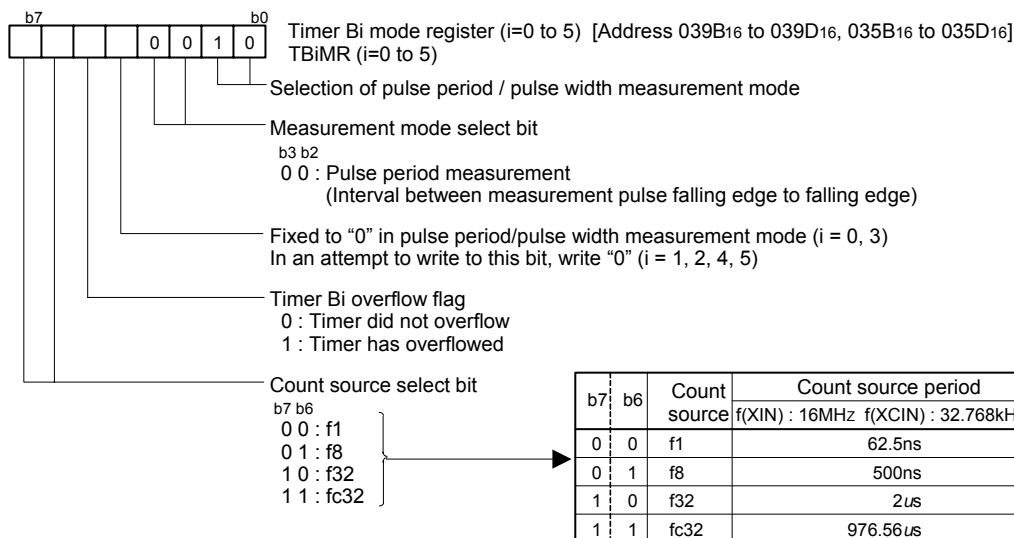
b7 b0

0 0 1 0

Timer Bi mode register (i=0 to 5) [Address 039B$_{16}$ to 039D$_{16}$, 035B$_{16}$ to 035D$_{16}$]
TBiMR (i=0 to 5)

Selection of pulse period / pulse width measurement mode

Measurement mode select bit
b3 b2
0 0 : Pulse period measurement
(Interval between measurement pulse falling edge to falling edge)

Fixed to "0" in pulse period/pulse width measurement mode (i = 0, 3)
In an attempt to write to this bit, write "0" (i = 1, 2, 4, 5)

Timer Bi overflow flag
0 : Timer did not overflow
1 : Timer has overflowed

Count source select bit
b7 b6
0 0 : f1
0 1 : f8
1 0 : f32
1 1 : fc32

| b7 | b6 | Count source | Count source period f(XIN) : 16MHz | f(XCIN) : 32.768kH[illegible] |
|---|---|---|---|---|
| 0 | 0 | f1 | 62.5ns | |
| 0 | 1 | f8 | 500ns | |
| 1 | 0 | f32 | 2$\mu$s | |
| 1 | 1 | fc32 | | 976.56$\mu$s |